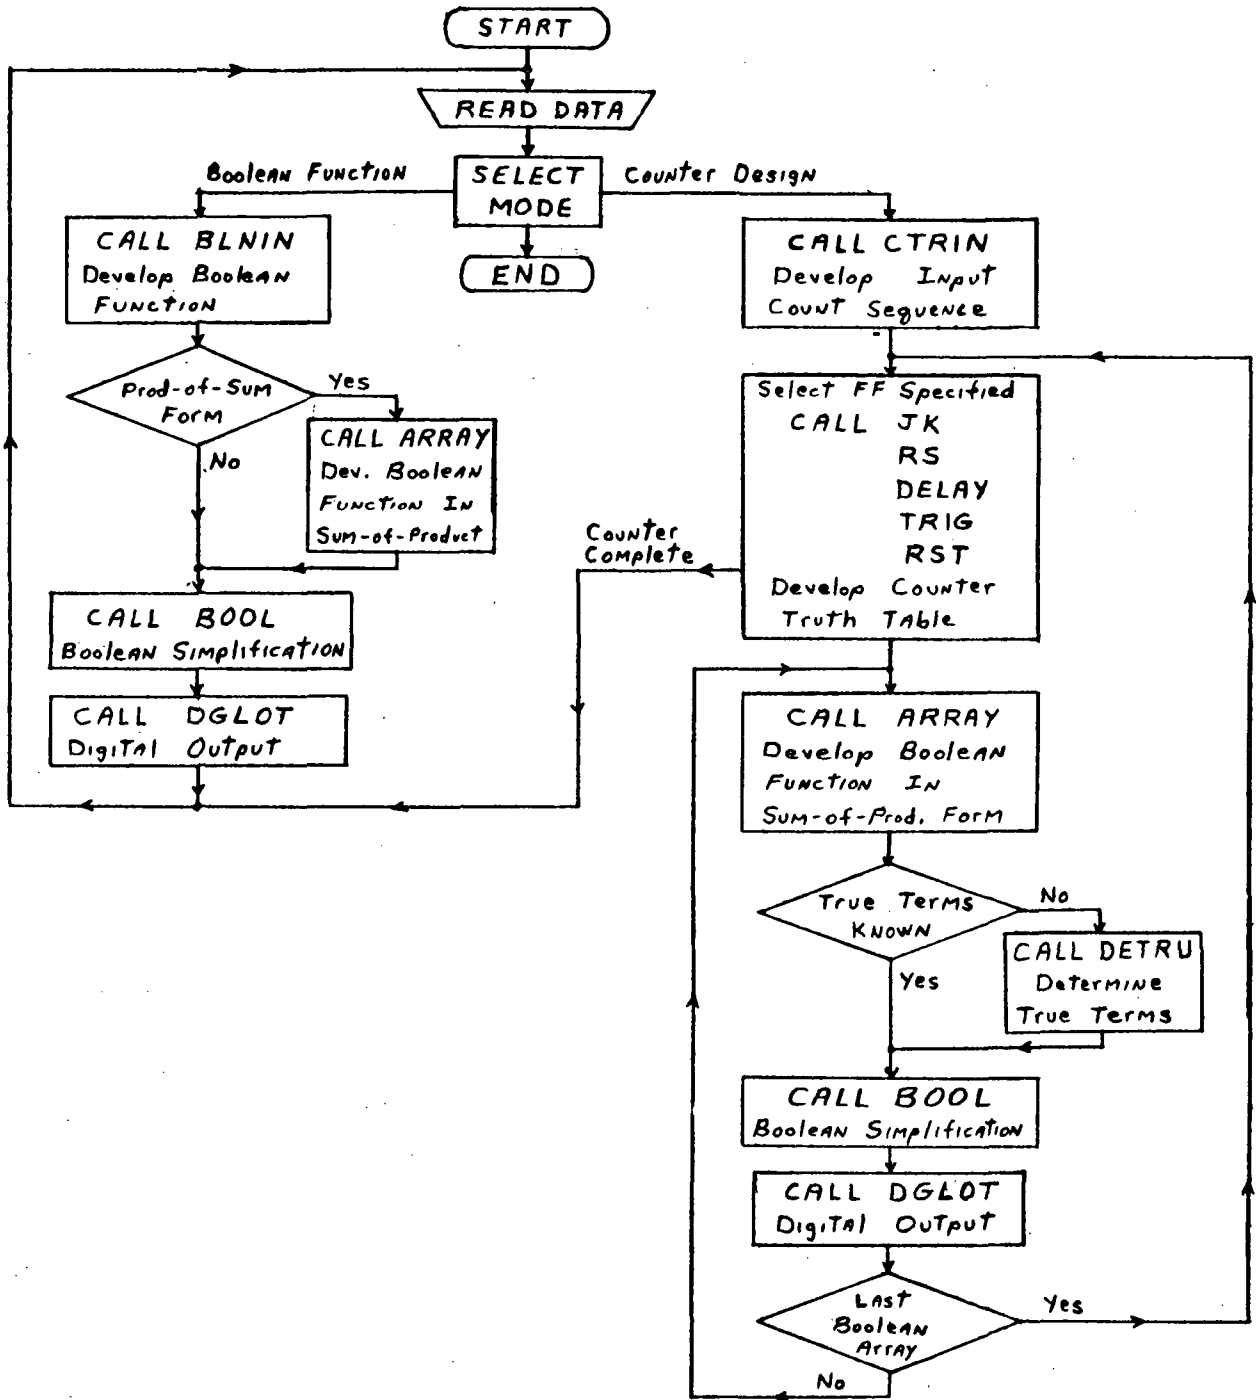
START

READ DATA

Boolean Function

SELECT MODE

Counter Design

END

CALL BLNIN
Develop Boolean Function

Prod-of-Sum Form

Yes

No

CALL ARRAY
Dev. Boolean Function In Sum-of-Product

CALL BOOL
Boolean Simplification

CALL DGLOT
Digital Output

CALL CTRIN
Develop Input Count Sequence

Select FF Specified
CALL JK
RS
DELAY
TRIG
RST
Develop Counter Truth Table

Counter Complete

CALL ARRAY
Develop Boolean Function In Sum-of-Prod. Form

True Terms Known

No

Yes

CALL DETRU
Determine True Terms

CALL BOOL
Boolean Simplification

CALL DGLOT
Digital Output

Last Boolean Array

Yes

No